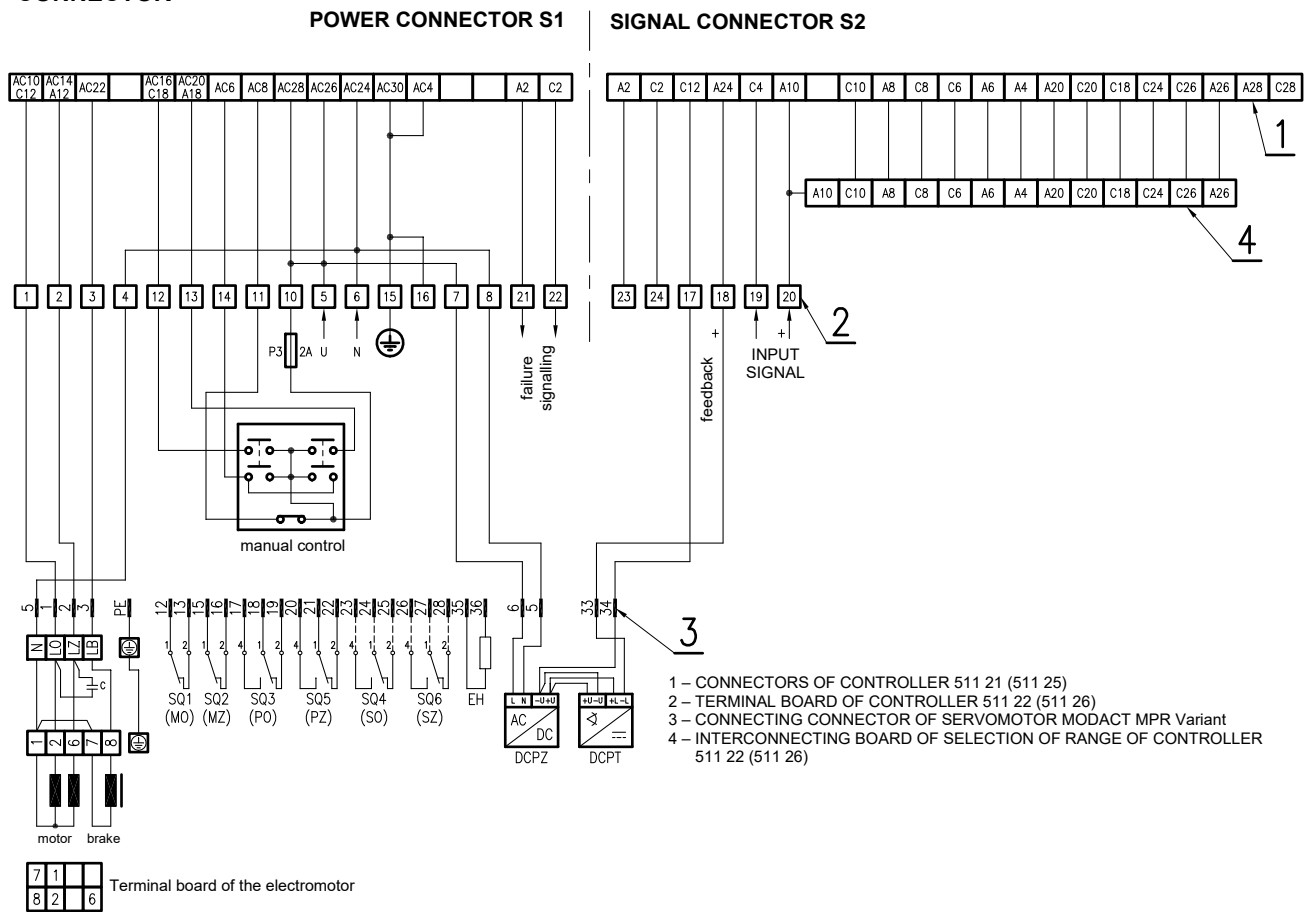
CONNECTOR

POWER CONNECTOR S1

SIGNAL CONNECTOR S2

AC10 C12 AC14 A12 AC22 AC16 C18 AC20 A18 AC6 AC8 AC28 AC26 AC24 AC30 AC4 A2 C2

A2 C2 C12 A24 C4 A10 C10 A8 C8 C6 A6 A4 A20 C20 C18 C24 C26 A26 A28 C28

1

A10 C10 A8 C8 C6 A6 A4 A20 C20 C18 C24 C26 A26

4

1 2 3 4 12 13 14 11 10 5 6 15 16 7 8 21 22

23 24 17 18 19 20

2

P3 2A U N

failure signalling

feedback +

+ INPUT SIGNAL

manual control

5 1 2 3 PE

12 13 15 16 17 18 19 20 21 22 23 24 25 26 27 28 35 36

6 5

33 34

3

N LO LZ LB

C

1 2 1 2 4 1 2 4 1 2 4 1 2 4 1 2

SQ1 (MO) SQ2 (MZ) SQ3 (PO) SQ5 (PZ) SQ4 (SO) SQ6 (SZ) EH

L N -U+U AC DC DCPZ

+U-U +L-L DCPT

1 2 6 7 8

motor brake

1 – CONNECTORS OF CONTROLLER 511 21 (511 25)
2 – TERMINAL BOARD OF CONTROLLER 511 22 (511 26)
3 – CONNECTING CONNECTOR OF SERVOMOTOR MODACT MPR Variant
4 – INTERCONNECTING BOARD OF SELECTION OF RANGE OF CONTROLLER 511 22 (511 26)

7 1 8 2 6

Terminal board of the electromotor